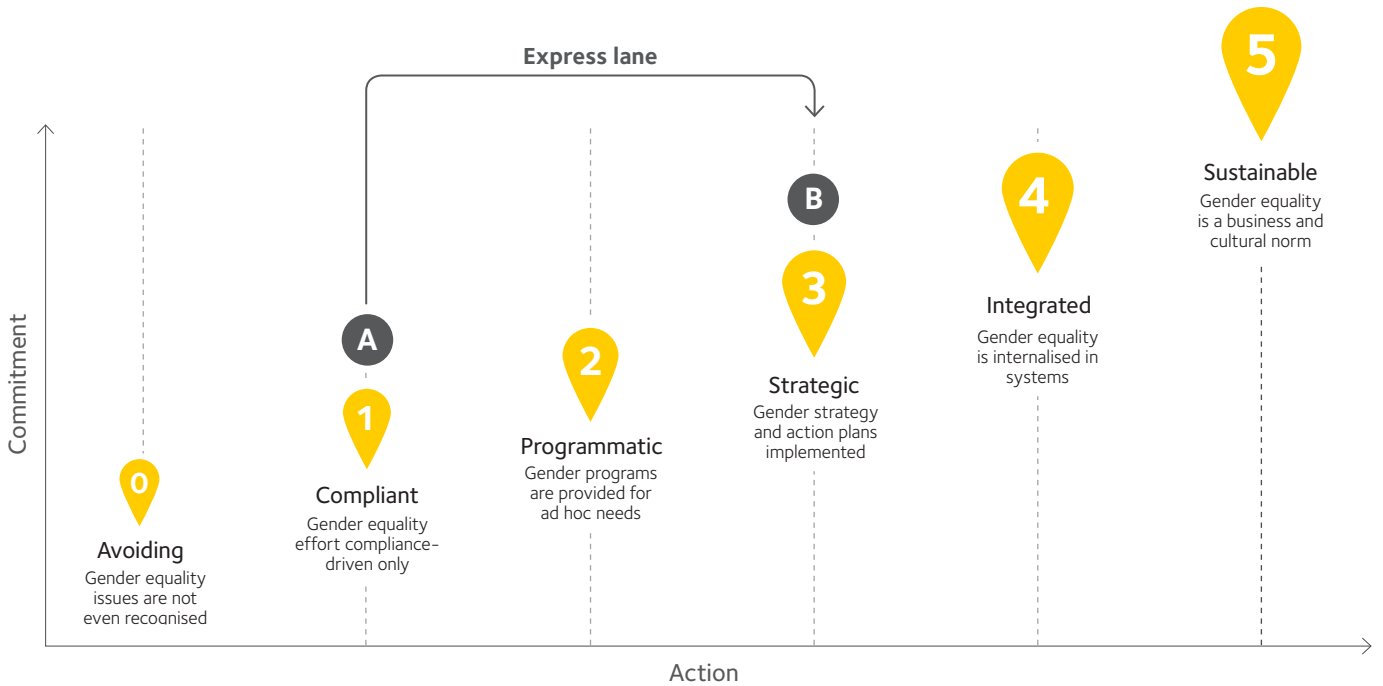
Express lane

5

Sustainable

Gender equality is a business and cultural norm

4

Integrated

Gender equality is internalised in systems

B

3

Strategic

Gender strategy and action plans implemented

2

Programmatic

Gender programs are provided for ad hoc needs

A

1

Compliant

Gender equality effort compliance-driven only

0

Avoiding

Gender equality issues are not even recognised

Commitment

Action